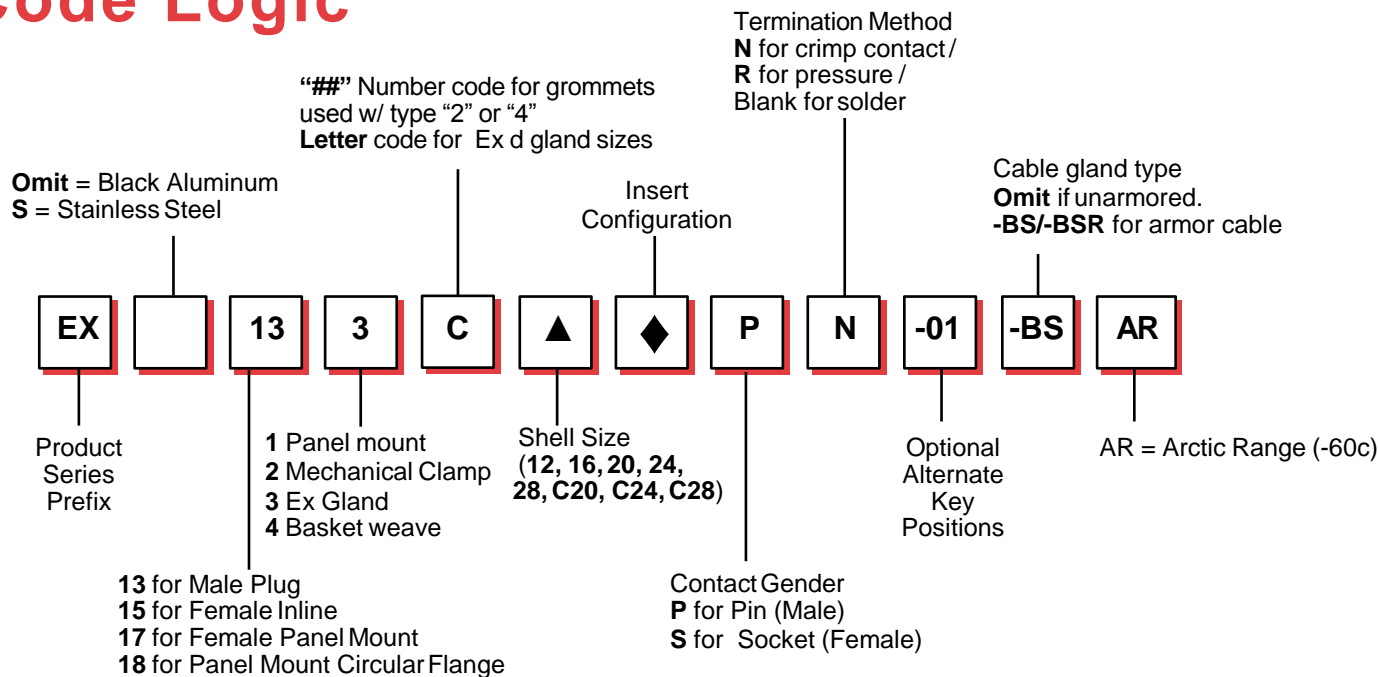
Code Logic

Termination Method
**N** for crimp contact /
**R** for pressure /
Blank for solder

**"##"** Number code for grommets used w/ type "2" or "4"
**Letter** code for Ex d gland sizes

**Omit** = Black Aluminum
**S** = Stainless Steel

Insert Configuration

Cable gland type
**Omit** if unarmored.
**-BS/-BSR** for armor cable

EX | | 13 | 3 | C | ▲ | ♦ | P | N | -01 | -BS | AR

Product Series Prefix

**1** Panel mount
**2** Mechanical Clamp
**3** Ex Gland
**4** Basket weave

Shell Size (**12, 16, 20, 24, 28, C20, C24, C28**)

Optional Alternate Key Positions

AR = Arctic Range (-60c)

**13** for Male Plug
**15** for Female Inline
**17** for Female Panel Mount
**18** for Panel Mount Circular Flange

Contact Gender
**P** for Pin (Male)
**S** for Socket (Female)